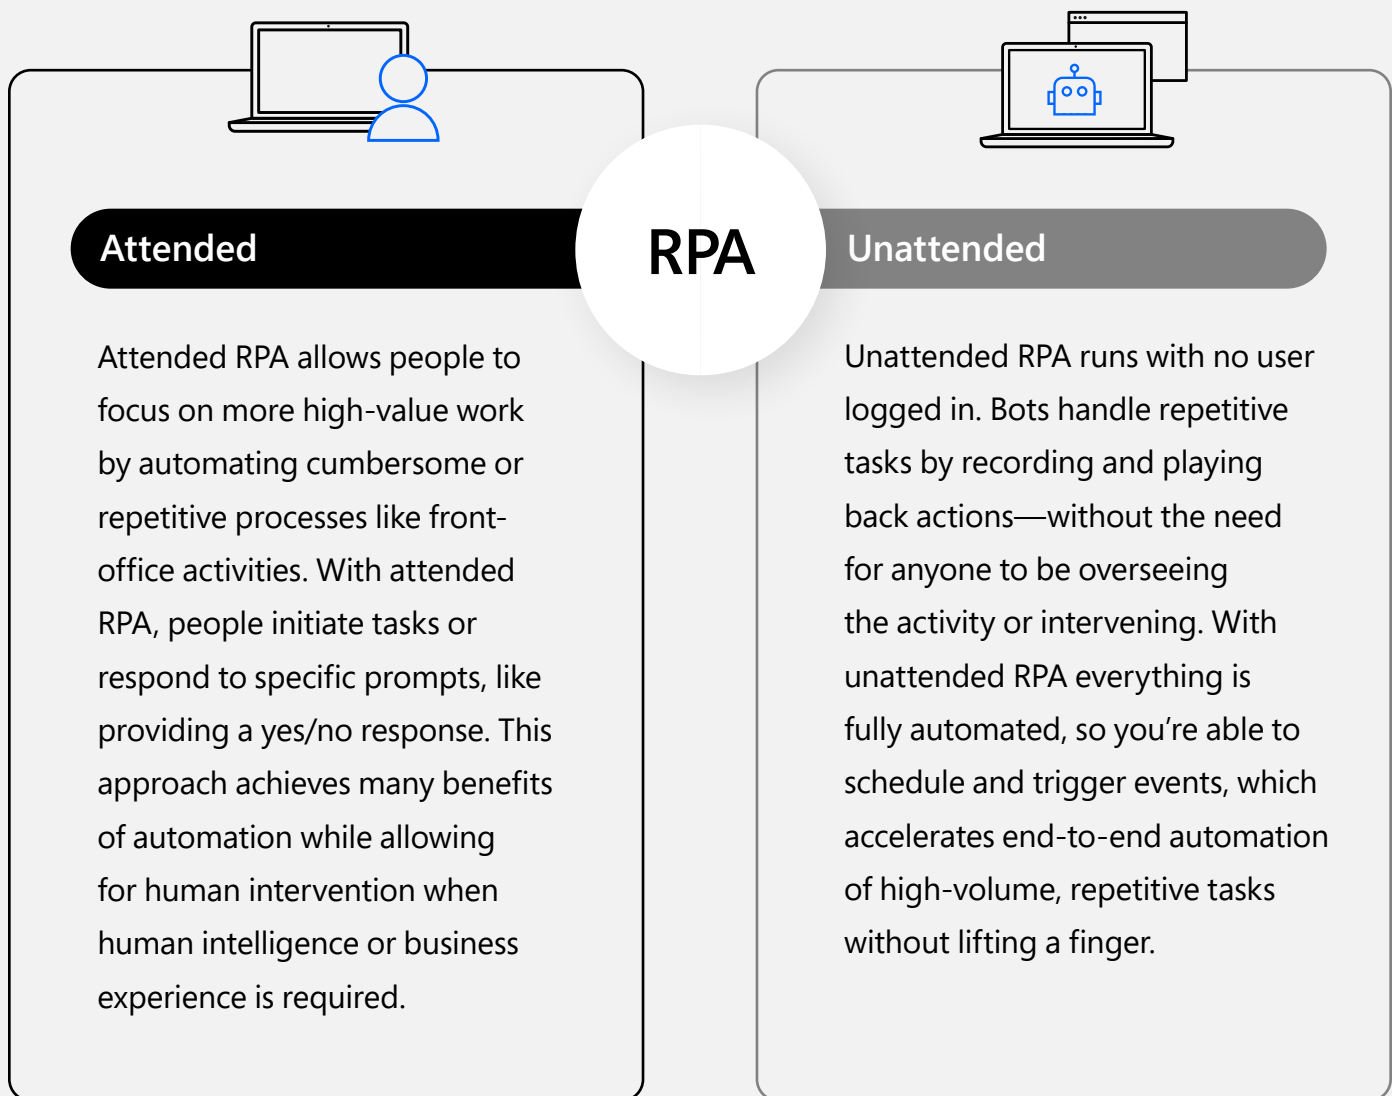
Attended

RPA

Unattended

Attended RPA allows people to focus on more high-value work by automating cumbersome or repetitive processes like front-office activities. With attended RPA, people initiate tasks or respond to specific prompts, like providing a yes/no response. This approach achieves many benefits of automation while allowing for human intervention when human intelligence or business experience is required.

Unattended RPA runs with no user logged in. Bots handle repetitive tasks by recording and playing back actions—without the need for anyone to be overseeing the activity or intervening. With unattended RPA everything is fully automated, so you're able to schedule and trigger events, which accelerates end-to-end automation of high-volume, repetitive tasks without lifting a finger.